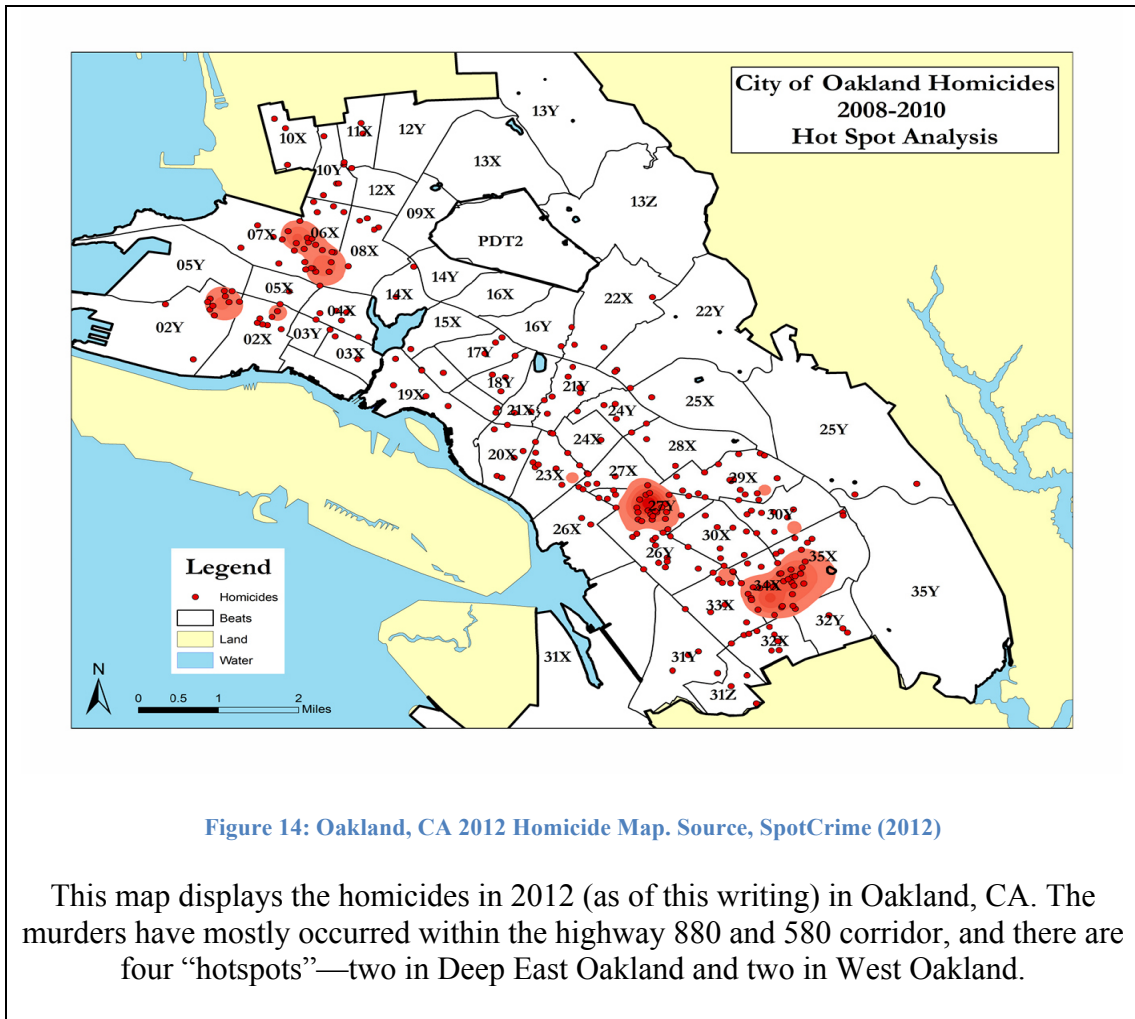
City of Oakland Homicides
2008-2010
Hot Spot Analysis

13Y
10X
11X
12Y
13X
10Y
12X
13Z
09X
07X
06X
PDT2
08X
05Y
14Y
05X
14X
16X
22X
22Y
02Y
04X
02X
03Y
15X
16Y
03X
17Y
18Y
21Y
25X
19X
21X
24Y
25Y
24X
20X
28X
27X
23X
29X
27Y
30Y
26X
30X
26Y
35X
34X
35Y
33X
32Y
32X
31X
31Y
31Z

Legend
Homicides
Beats
Land
Water

N
0 0.5 1 2 Miles

Figure 14: Oakland, CA 2012 Homicide Map. Source, SpotCrime (2012)

This map displays the homicides in 2012 (as of this writing) in Oakland, CA. The murders have mostly occurred within the highway 880 and 580 corridor, and there are four "hotspots"—two in Deep East Oakland and two in West Oakland.